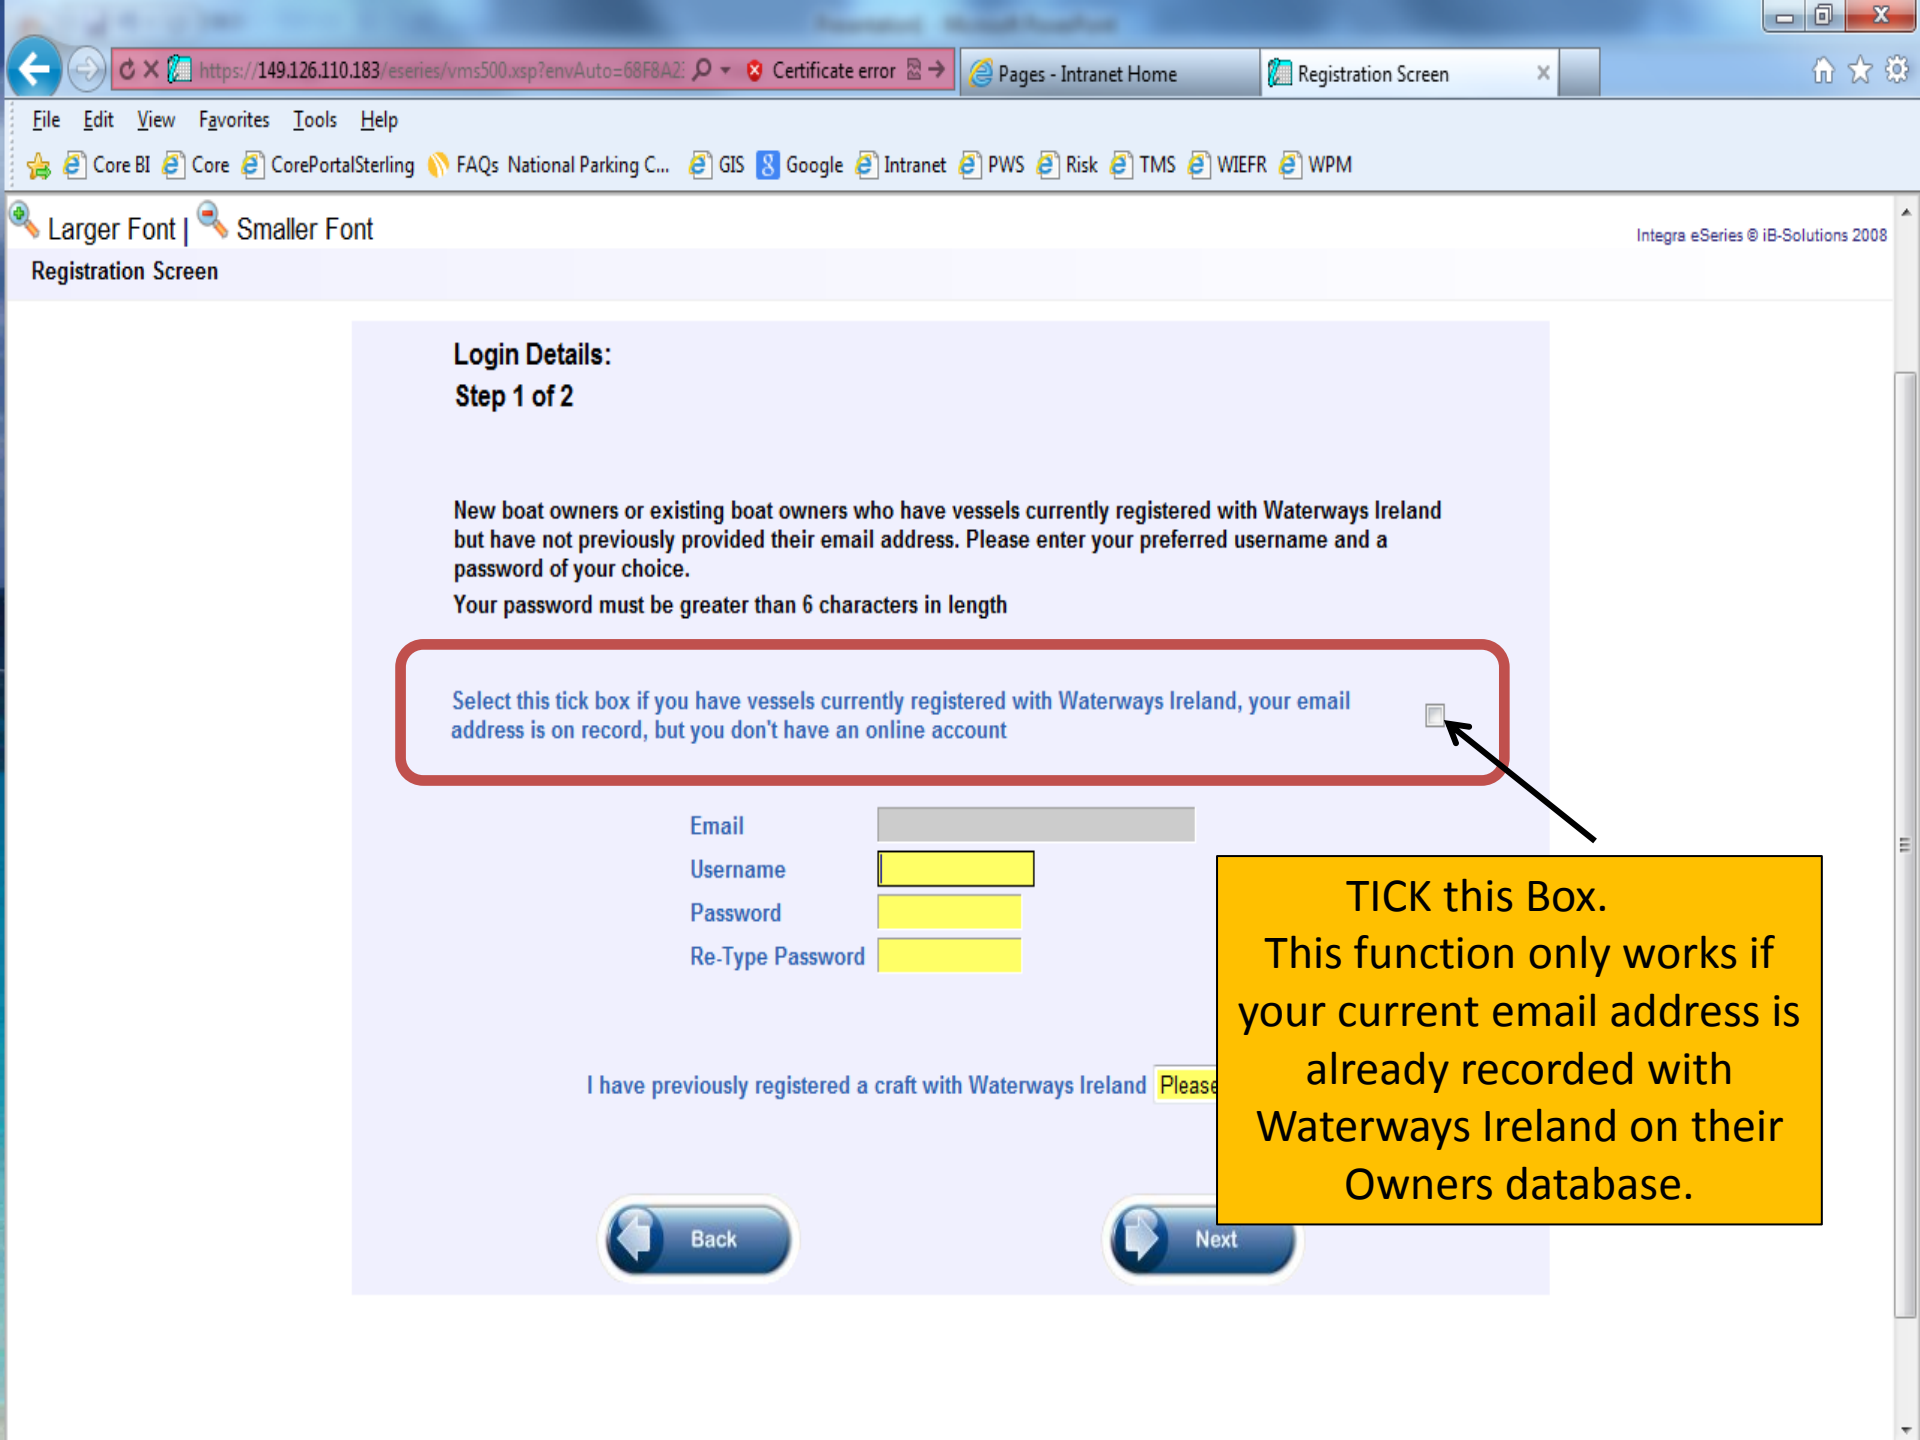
https://149.126.110.183/eseries/vms500.xsp?envAuto=68F8A2 Certificate error Pages - Intranet Home Registration Screen

File Edit View Favorites Tools Help

Core BI Core CorePortalSterling FAQs National Parking C... GIS Google Intranet PWS Risk TMS WIEFR WPM

Larger Font | Smaller Font

Integra eSeries © iB-Solutions 2008

Registration Screen

Login Details:
Step 1 of 2

New boat owners or existing boat owners who have vessels currently registered with Waterways Ireland but have not previously provided their email address. Please enter your preferred username and a password of your choice.

Your password must be greater than 6 characters in length

Select this tick box if you have vessels currently registered with Waterways Ireland, your email address is on record, but you don't have an online account

Email
Username
Password
Re-Type Password

I have previously registered a craft with Waterways Ireland Please

Back Next

TICK this Box.
This function only works if your current email address is already recorded with Waterways Ireland on their Owners database.